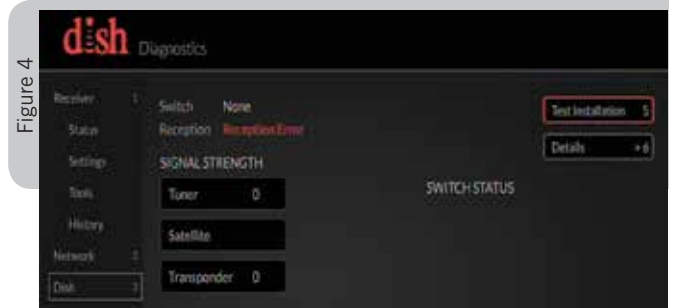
Figure 4

dish Diagnostics

Receiver 1
Status
Settings
Tools
History
Network 2
Dish 3

Switch None
Reception Reception Error

SIGNAL STRENGTH

Tuner 0

Satellite

Transponder 0

SWITCH STATUS

Test Installation 5

Details + 6